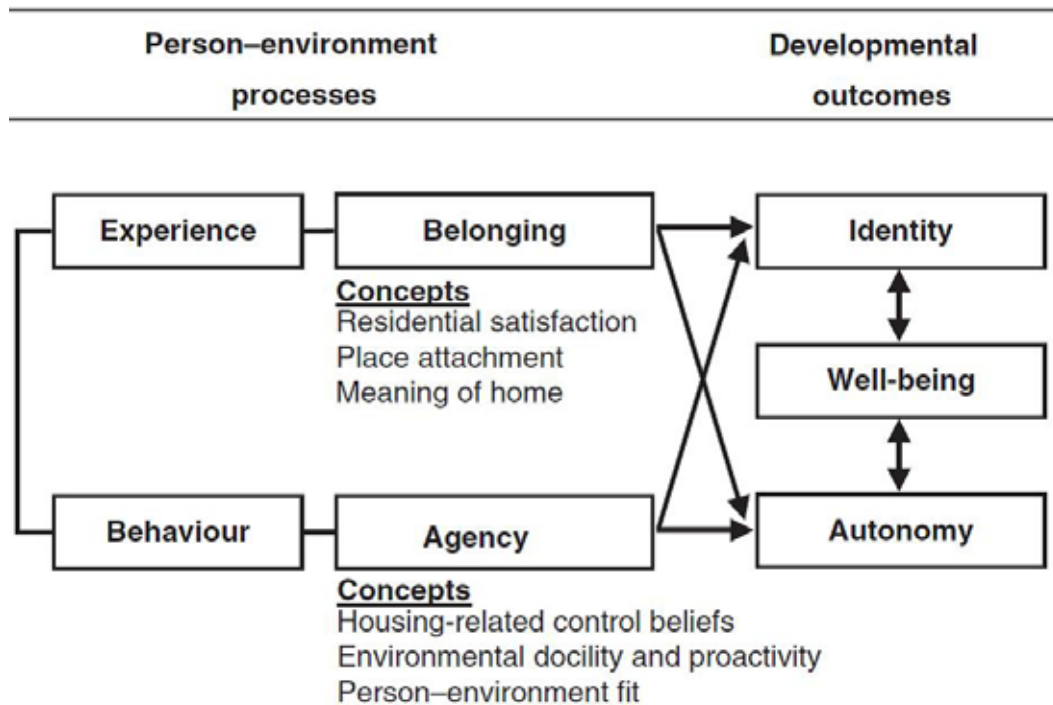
Person–environment processes

Developmental outcomes

Experience

Belonging

Concepts
Residential satisfaction
Place attachment
Meaning of home

Identity

Well-being

Autonomy

Behaviour

Agency

Concepts
Housing-related control beliefs
Environmental docility and proactivity
Person–environment fit